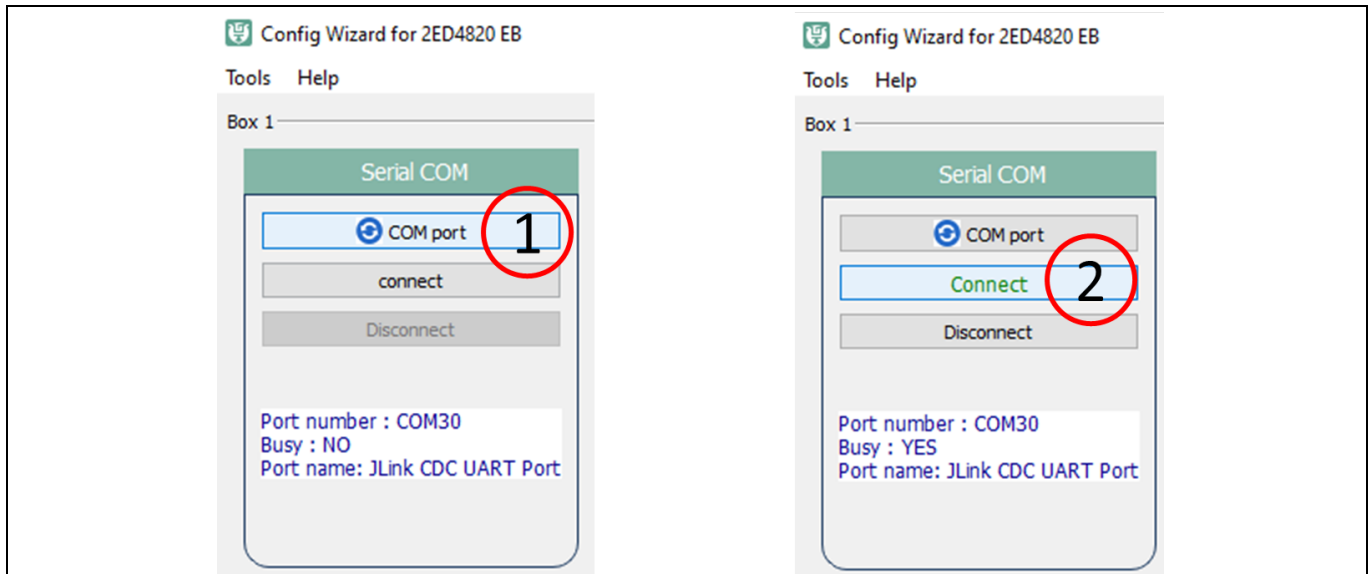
Config Wizard for 2ED4820 EB

Tools Help

Box 1

Serial COM

COM port

1

connect

Disconnect

Port number : COM30
Busy : NO
Port name: JLink CDC UART Port

Config Wizard for 2ED4820 EB

Tools Help

Box 1

Serial COM

COM port

Connect

2

Disconnect

Port number : COM30
Busy : YES
Port name: JLink CDC UART Port